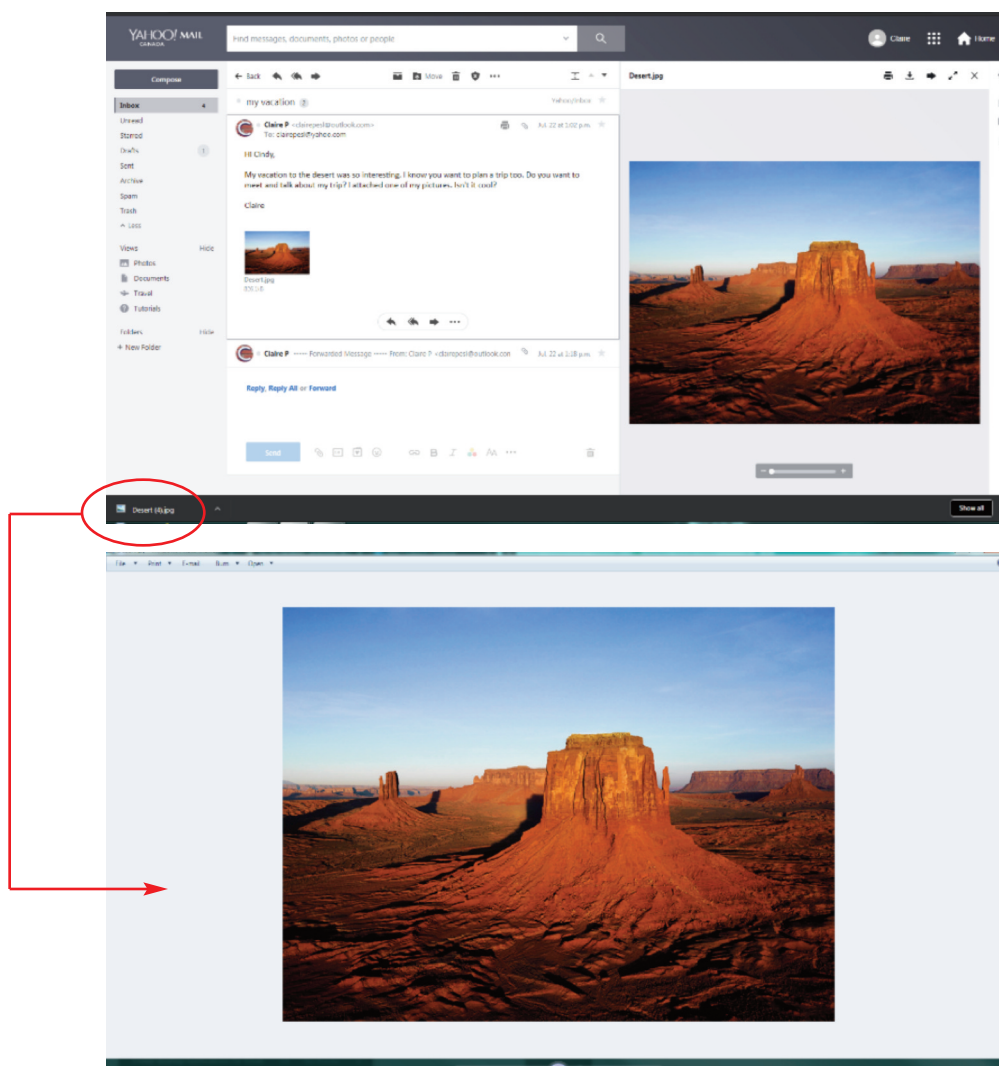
YAHOO! MAIL CANADA

Find messages, documents, photos or people

Claire

Home

Compose

Inbox 4
Unread
Starred
Drafts 1
Sent
Archive
Spam
Trash
Less

Views Hide
Photos
Documents
Travel
Tutorials

Folders Hide
+ New Folder

Back

Move

my vacation 2

Yahoo/Inbox

Claire P <clairepesl@outlook.com>
To: clairepesl@yahoo.com

Jul 22 at 3:02 p.m.

Hi Cindy,

My vacation to the desert was so interesting. I know you want to plan a trip too. Do you want to meet and talk about my trip? I attached one of my pictures. Isn't it cool?

Claire

Desert.jpg
831.1 kB

Claire P ------ Forwarded Message ------ From: Claire P <clairepesl@outlook.com

Jul 22 at 3:18 p.m.

Reply, Reply All or Forward

Send

Desert.jpg

Desert (4).jpg

Show all

File Print E-mail Burn Open